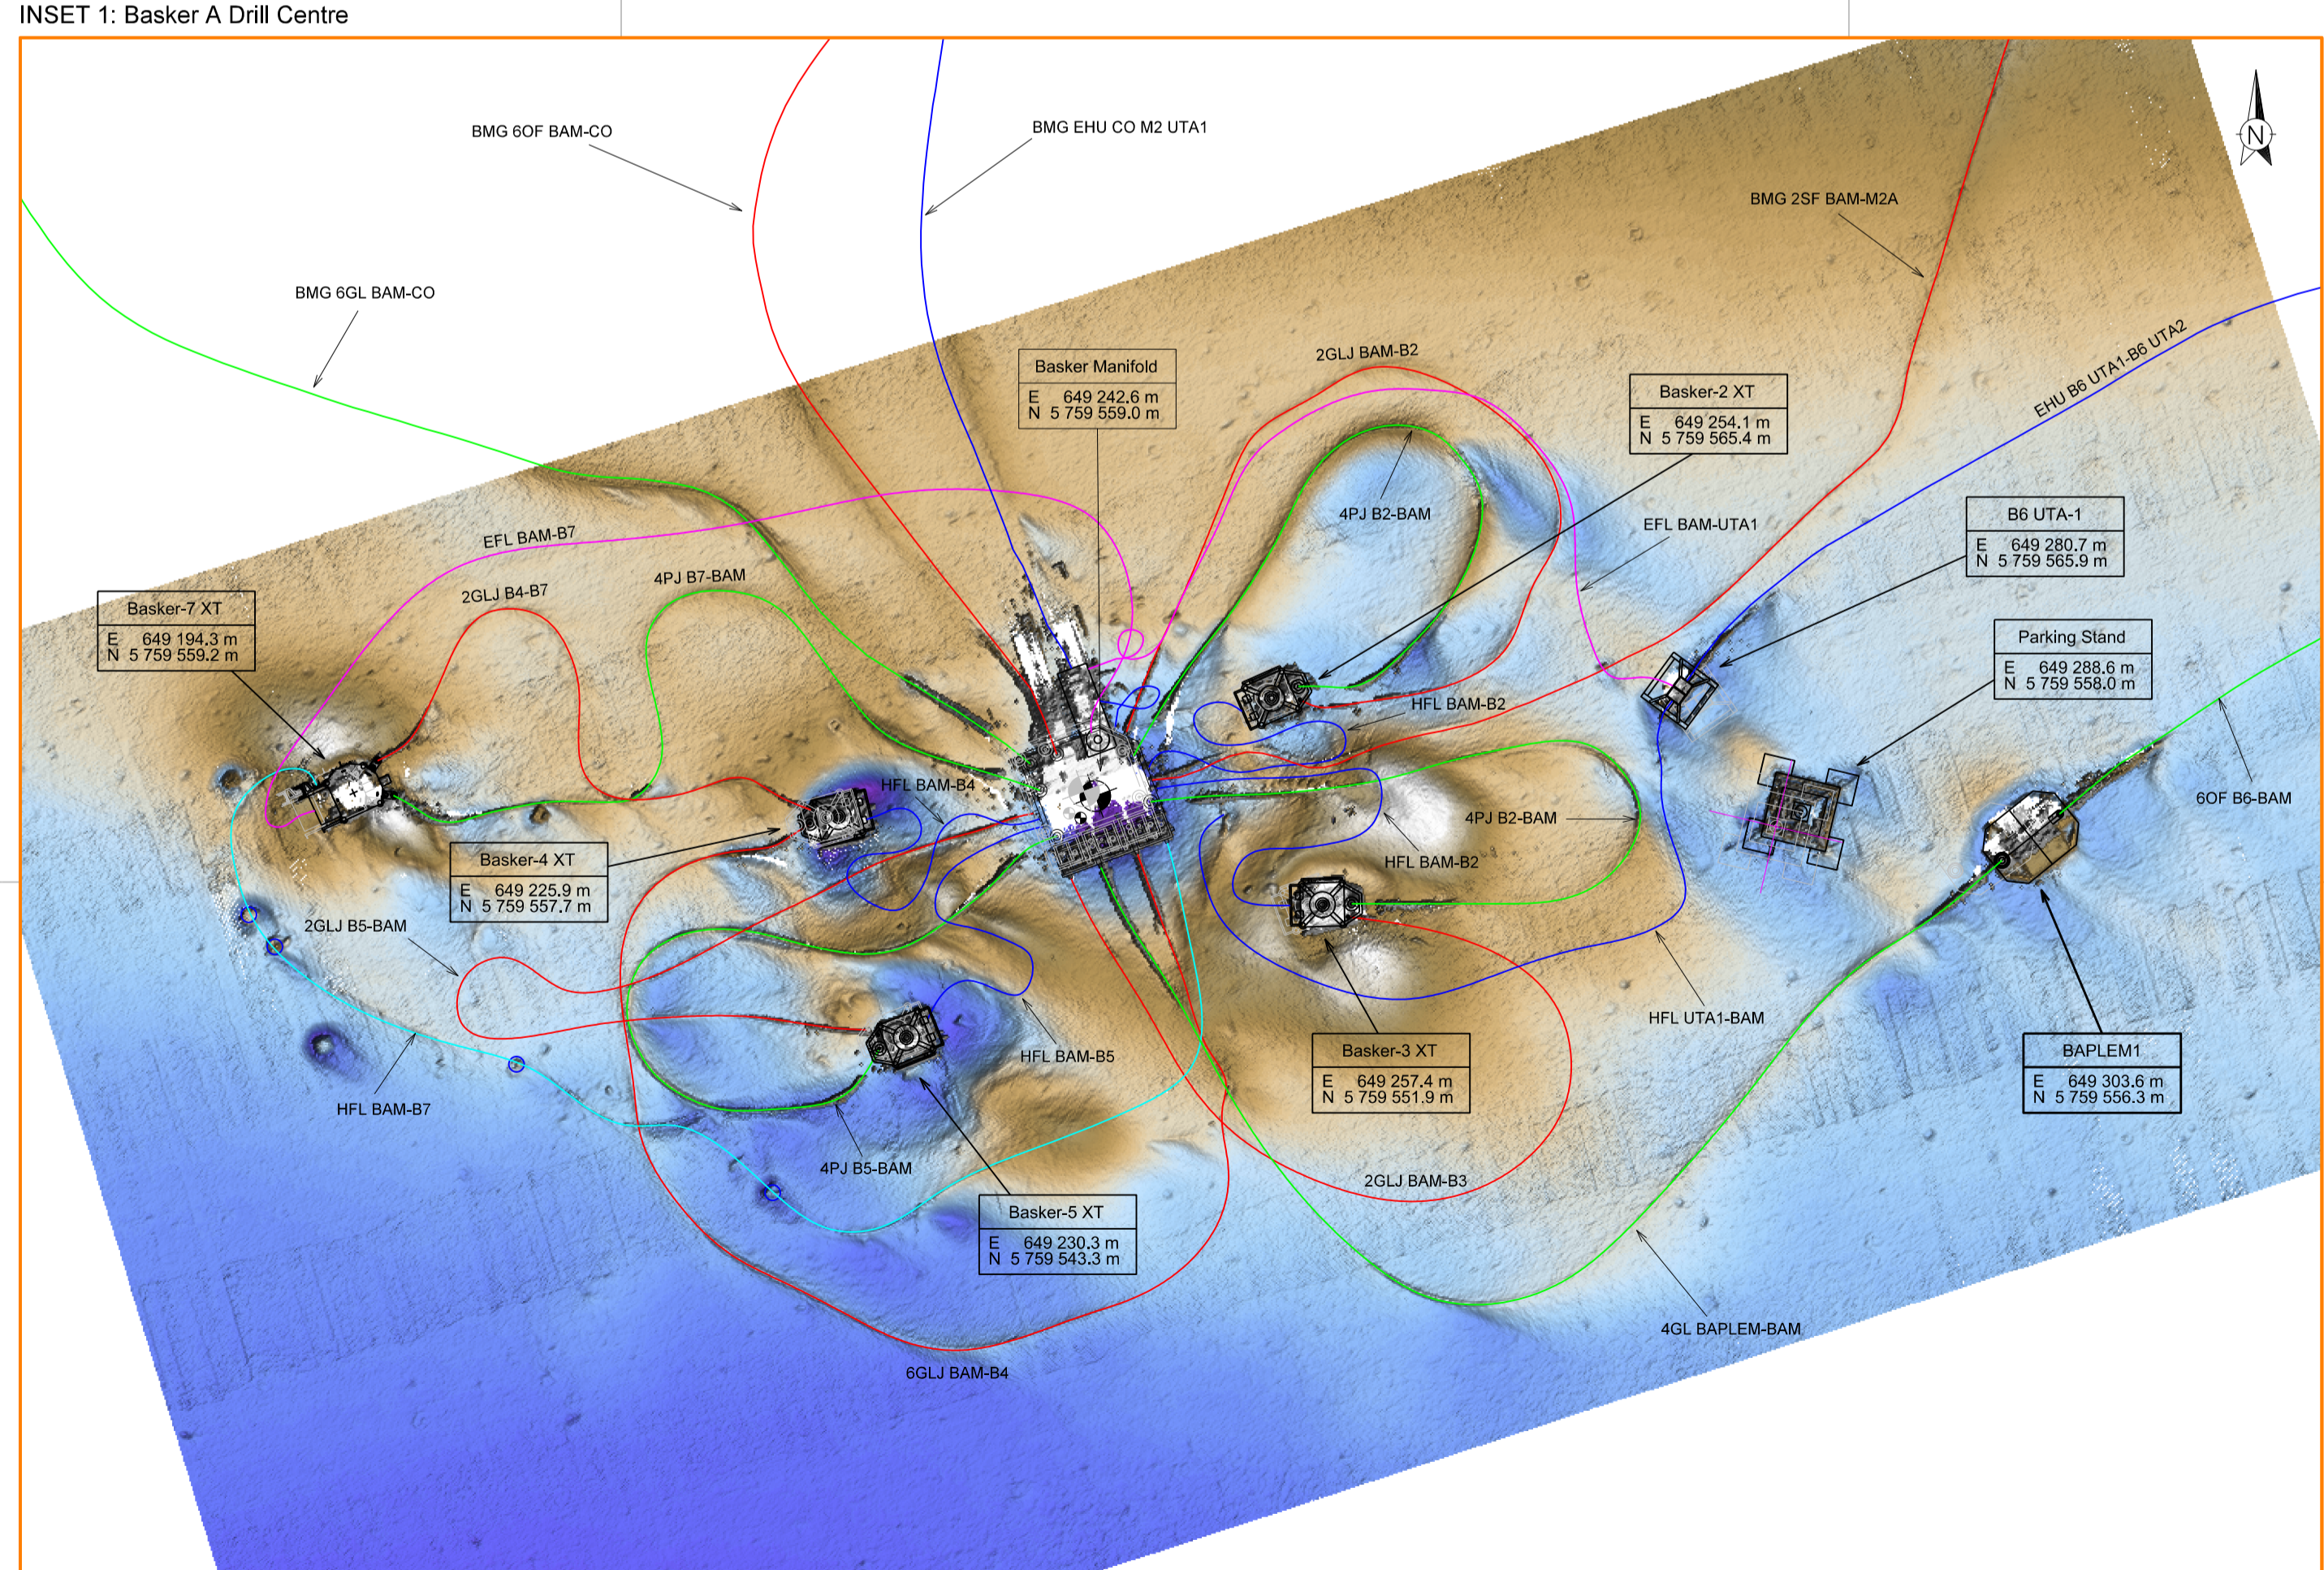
INSET 1: Basker A Drill Centre

N

BMG 6OF BAM-CO

BMG EHU CO M2 UTA1

BMG 2SF BAM-M2A

BMG 6GL BAM-CO

Basker Manifold
E 649 242.6 m
N 5 759 559.0 m

2GLJ BAM-B2

Basker-2 XT
E 649 254.1 m
N 5 759 565.4 m

EHU B6 UTA1-B6 UTA2

4PJ B2-BAM

EFL BAM-UTA1

B6 UTA-1
E 649 280.7 m
N 5 759 565.9 m

EFL BAM-B7

2GLJ B4-B7

4PJ B7-BAM

Basker-7 XT
E 649 194.3 m
N 5 759 559.2 m

HFL BAM-B2

Parking Stand
E 649 288.6 m
N 5 759 558.0 m

HFL BAM-B4

4PJ B2-BAM

6OF B6-BAM

Basker-4 XT
E 649 225.9 m
N 5 759 557.7 m

HFL BAM-B2

2GLJ B5-BAM

HFL UTA1-BAM

HFL BAM-B5

Basker-3 XT
E 649 257.4 m
N 5 759 551.9 m

BAPLEM1
E 649 303.6 m
N 5 759 556.3 m

HFL BAM-B7

4PJ B5-BAM

2GLJ BAM-B3

Basker-5 XT
E 649 230.3 m
N 5 759 543.3 m

4GL BAPLEM-BAM

6GLJ BAM-B4